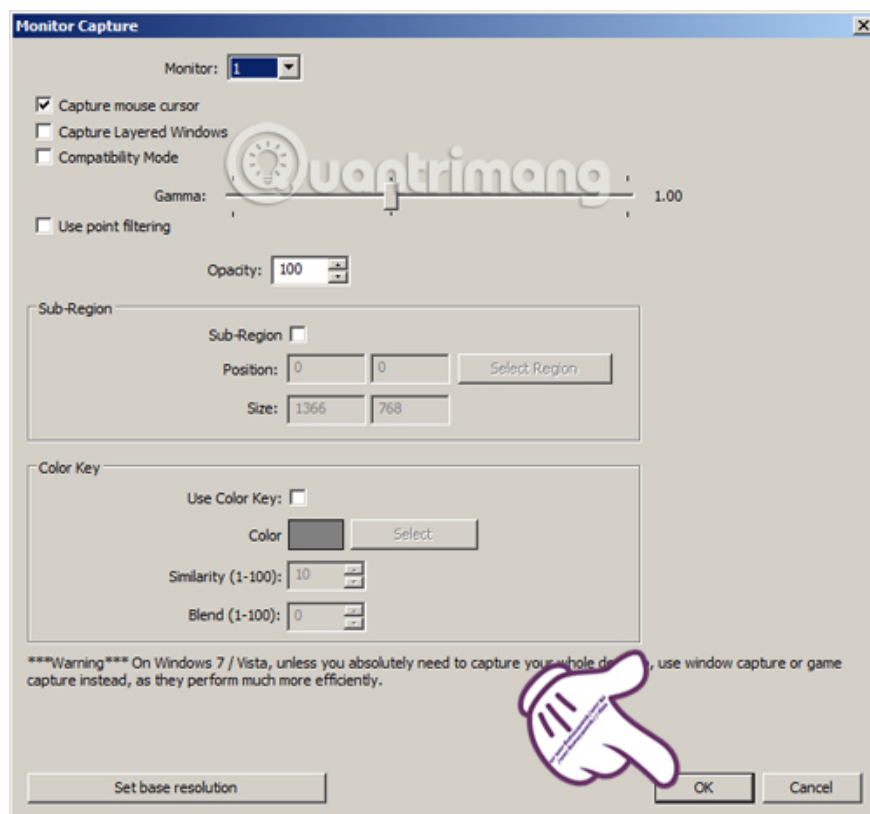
Monitor Capture

Monitor: 1

Capture mouse cursor

Capture Layered Windows

Compatibility Mode

Gamma: 1.00

Use point filtering

Opacity: 100

Sub-Region

Sub-Region

Position: 0 0 Select Region

Size: 1366 768

Color Key

Use Color Key:

Color Select

Similarity (1-100): 10

Blend (1-100): 0

***Warning*** On Windows 7 / Vista, unless you absolutely need to capture your whole d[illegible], use window capture or game capture instead, as they perform much more efficiently.

Quantrimang

Set base resolution

OK

Cancel